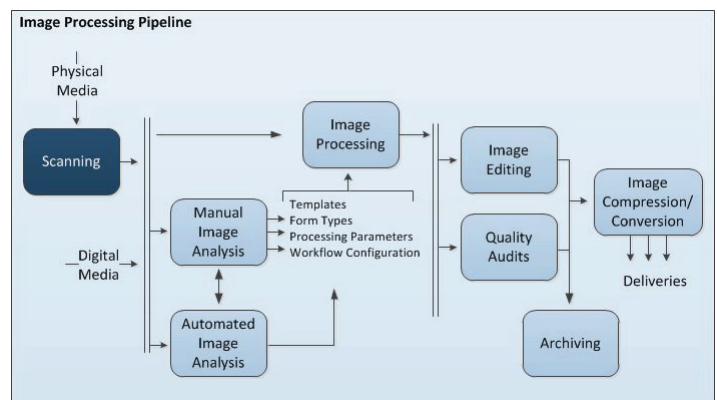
Image Processing Pipeline

Physical Media

Scanning

Digital Media

Image Processing

Manual Image Analysis

Templates
Form Types
Processing Parameters
Workflow Configuration

Automated Image Analysis

Image Editing

Quality Audits

Image Compression/ Conversion

Deliveries

Archiving